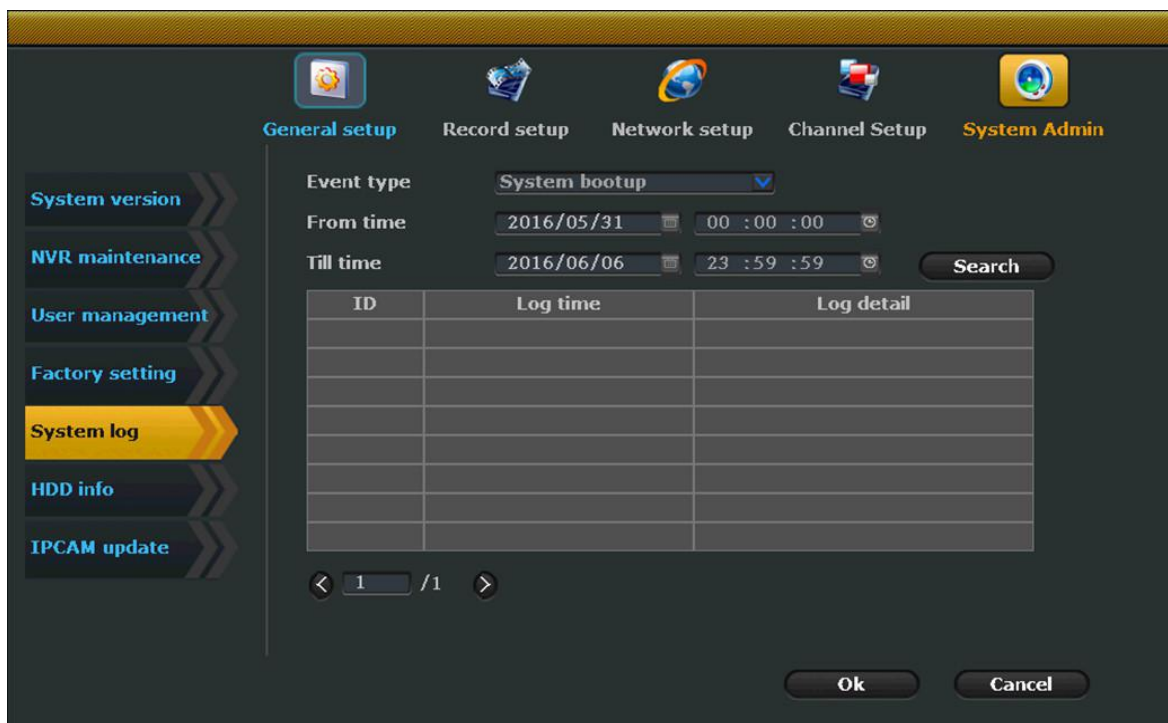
General setup Record setup Network setup Channel Setup System Admin

System version
NVR maintenance
User management
Factory setting
System log
HDD info
IPCAM update

Event type System bootup
From time 2016/05/31 00 :00 :00
Till time 2016/06/06 23 :59 :59 Search

| ID | Log time | Log detail |
|---|---|---|
| | | |
| | | |
| | | |
| | | |
| | | |
| | | |
| | | |
| | | |

1 /1

Ok Cancel